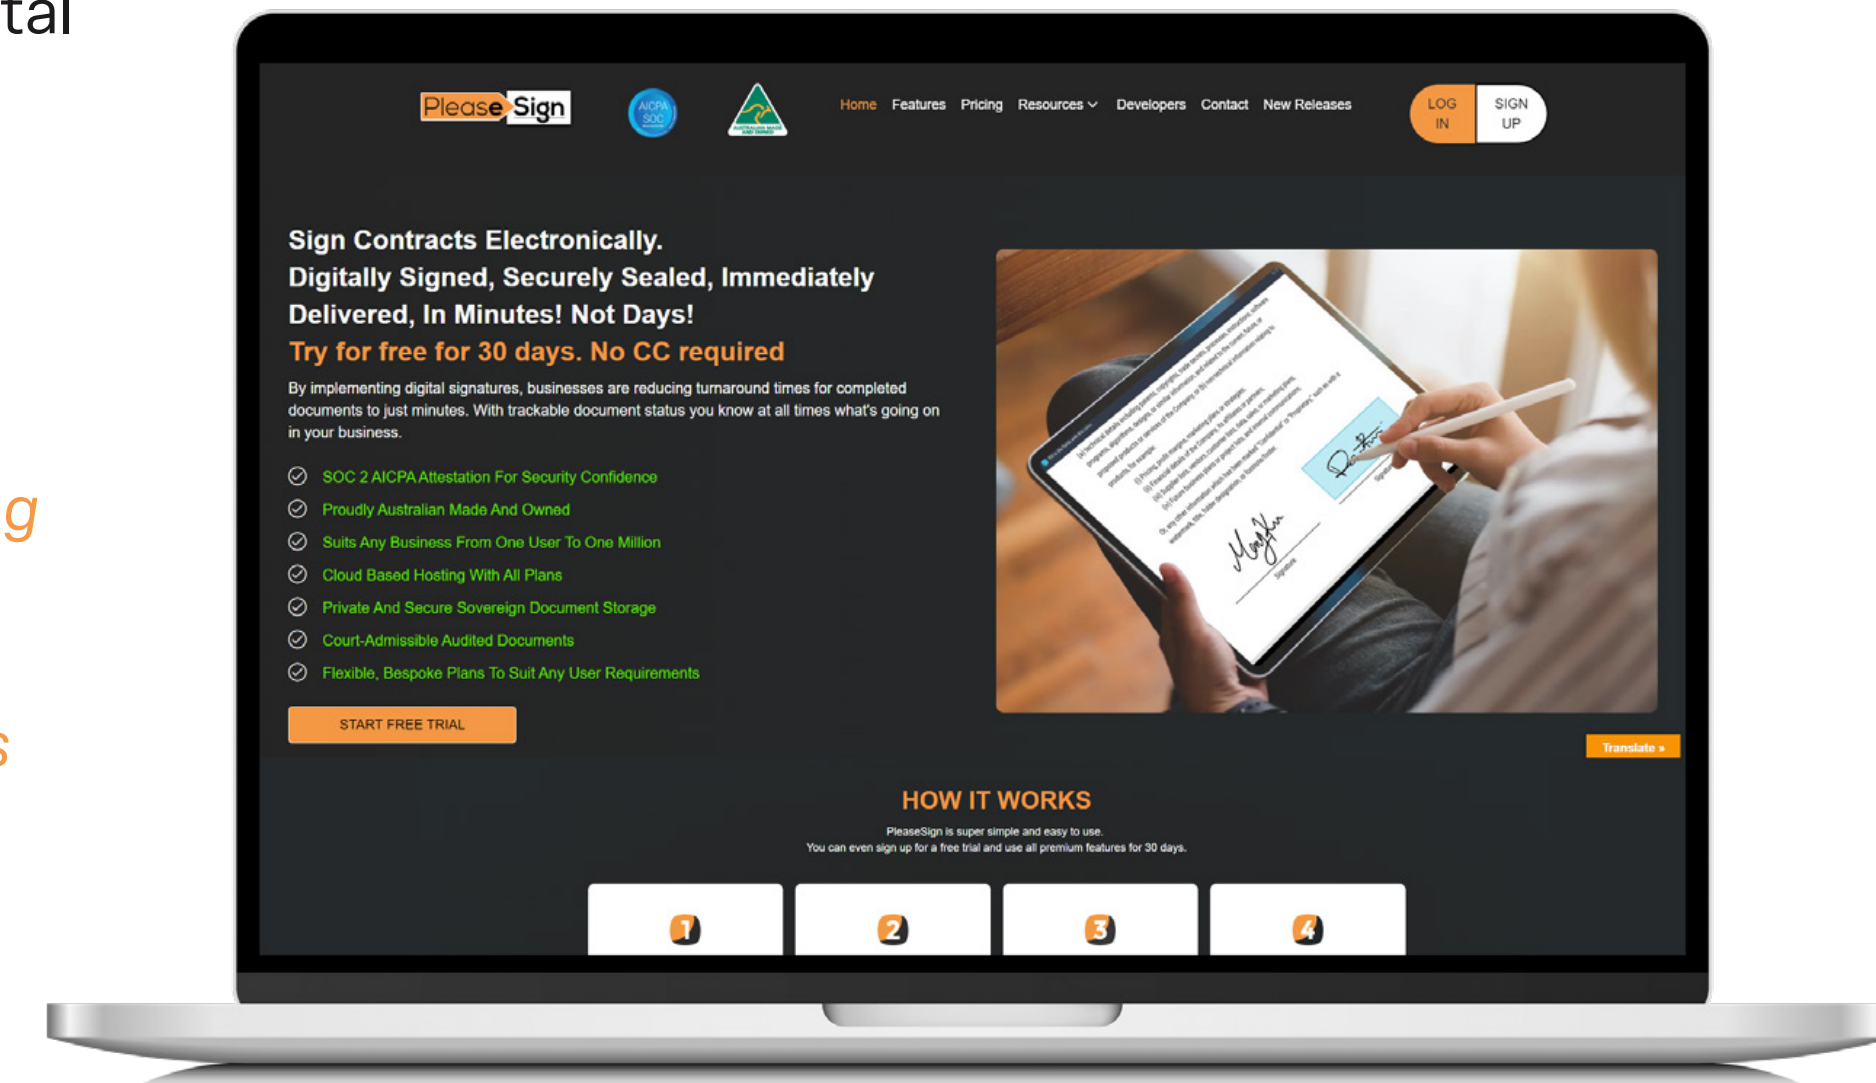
tal

g

s

PleaseSign

AICPA SOC

Home Features Pricing Resources Developers Contact New Releases

LOG IN SIGN UP

Sign Contracts Electronically.
Digitally Signed, Securely Sealed, Immediately Delivered, In Minutes! Not Days!
Try for free for 30 days. No CC required

By implementing digital signatures, businesses are reducing turnaround times for completed documents to just minutes. With trackable document status you know at all times what's going on in your business.

SOC 2 AICPA Attestation For Security Confidence
Proudly Australian Made And Owned
Suits Any Business From One User To One Million
Cloud Based Hosting With All Plans
Private And Secure Sovereign Document Storage
Court-Admissible Audited Documents
Flexible, Bespoke Plans To Suit Any User Requirements

START FREE TRIAL

Translate »

HOW IT WORKS

PleaseSign is super simple and easy to use.
You can even sign up for a free trial and use all premium features for 30 days.

1 2 3 4